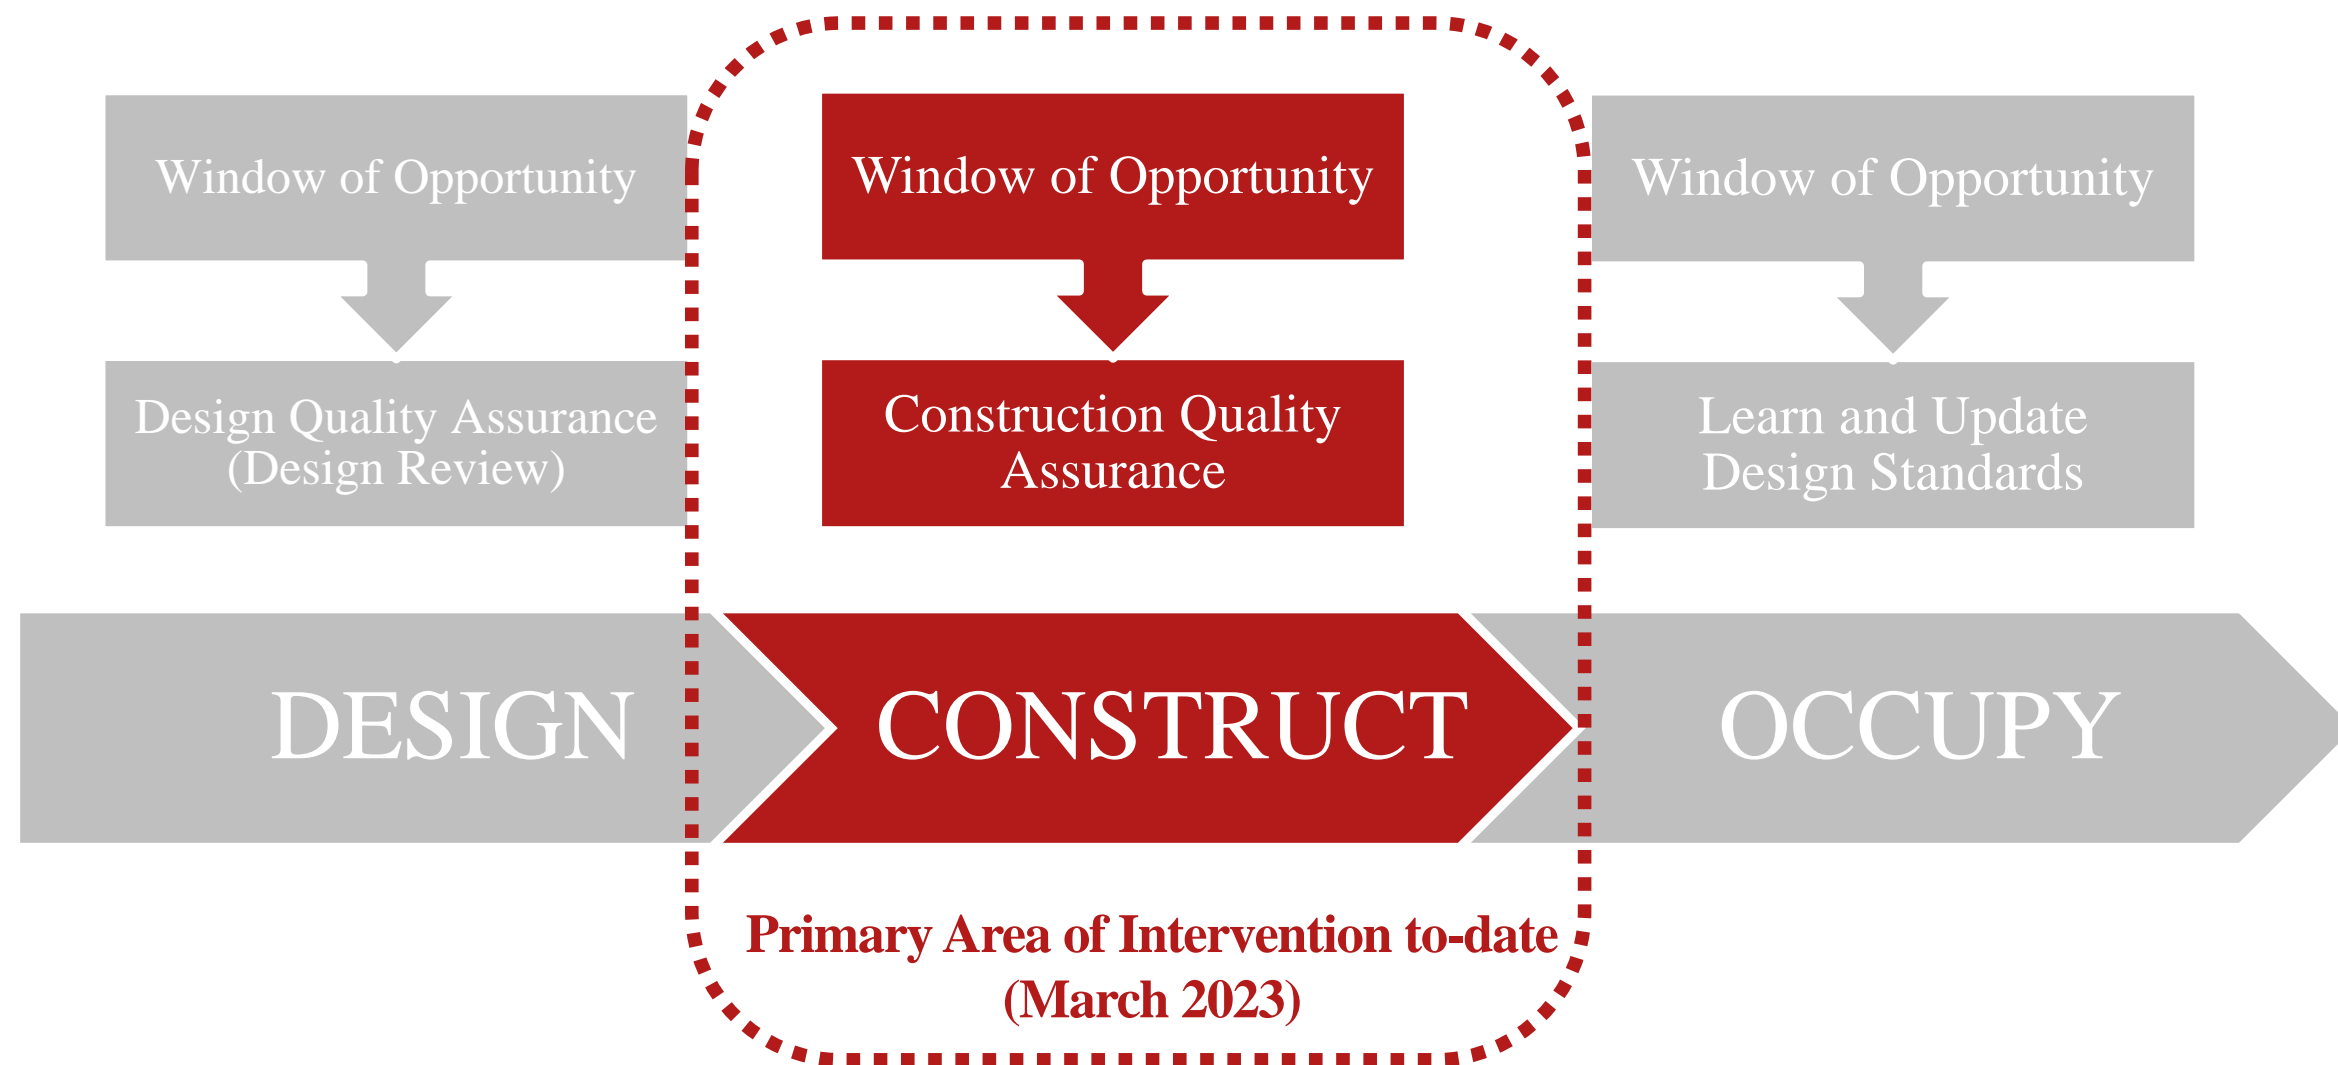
Window of Opportunity

Design Quality Assurance (Design Review)

Window of Opportunity

Construction Quality Assurance

Window of Opportunity

Learn and Update Design Standards

DESIGN

CONSTRUCT

OCCUPY

Primary Area of Intervention to-date (March 2023)